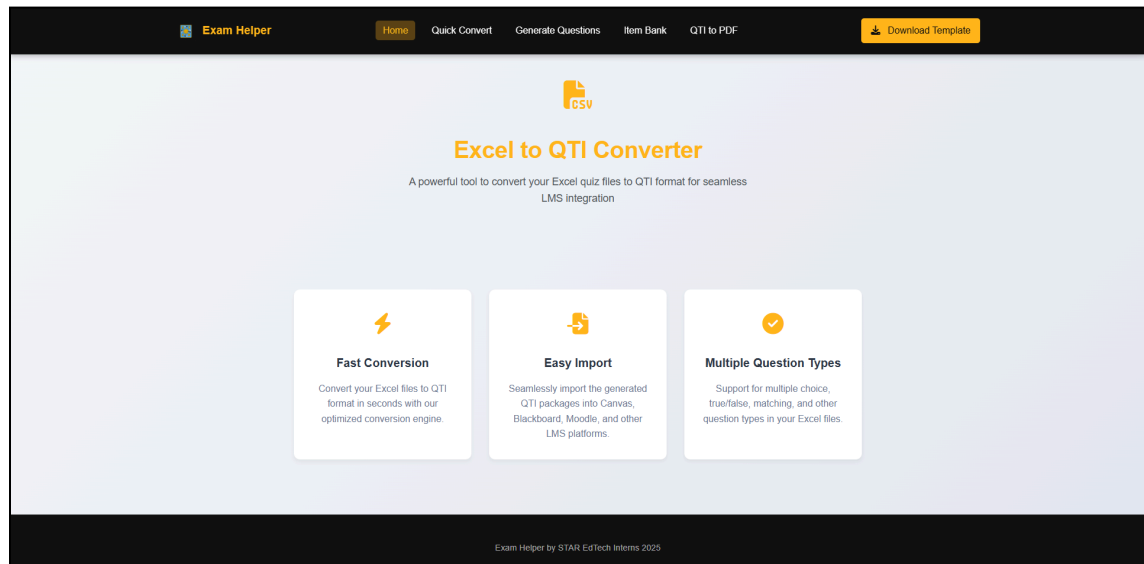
Exam Helper

Home Quick Convert Generate Questions Item Bank QTI to PDF

Download Template

CSV

Excel to QTI Converter

A powerful tool to convert your Excel quiz files to QTI format for seamless LMS integration

Fast Conversion

Convert your Excel files to QTI format in seconds with our optimized conversion engine.

Easy Import

Seamlessly import the generated QTI packages into Canvas, Blackboard, Moodle, and other LMS platforms.

Multiple Question Types

Support for multiple choice, true/false, matching, and other question types in your Excel files.

Exam Helper by STAR EdTech Interns 2025